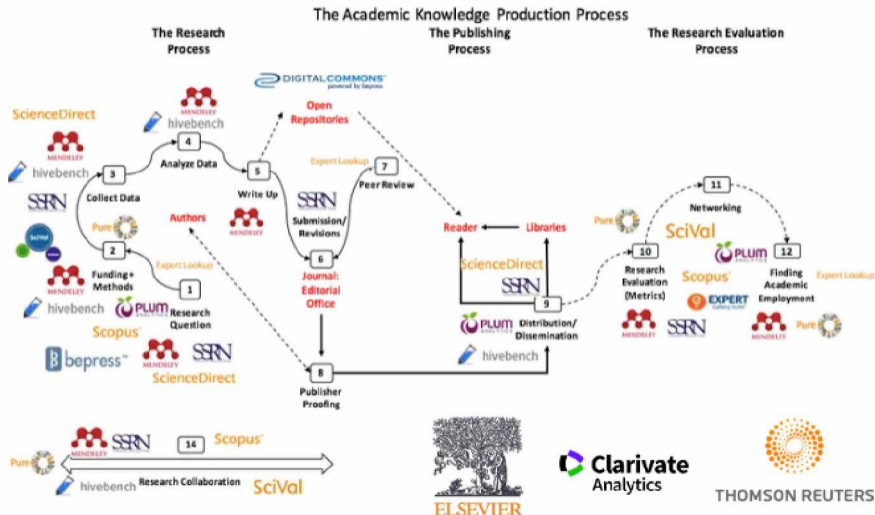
The Academic Knowledge Production Process

The Research Process

The Publishing Process

The Research Evaluation Process

DIGITALCOMMONS powered by bepress

Open Repositories

ScienceDirect

MENDELEY

hivebench

MENDELEY

hivebench

4

Analyze Data

5

Write Up

Expert Lookup

7

Peer Review

3

Collect Data

SSRN

SSRN

Submission/ Revisions

Authors

MENDELEY

Pure

SciVal

2

Funding+ Methods

6

Journal: Editorial Office

Expert Lookup

MENDELEY

hivebench

PLUM ANALYTICS

1

Research Question

Scopus

bepress

MENDELEY

SSRN

ScienceDirect

Reader

Libraries

ScienceDirect

SSRN

9

PLUM ANALYTICS

Distribution/ Dissemination

hivebench

8

Publisher Proofing

11

Networking

Pure

SciVal

10

Research Evaluation (Metrics)

PLUM ANALYTICS

12

Finding Academic Employment

Scopus

EXPERT

Expert Lookup

MENDELEY

SSRN

MENDELEY

Pure

MENDELEY

SSRN

14

Scopus

Pure

hivebench

Research Collaboration

SciVal

ELSEVIER

Clarivate Analytics

THOMSON REUTERS